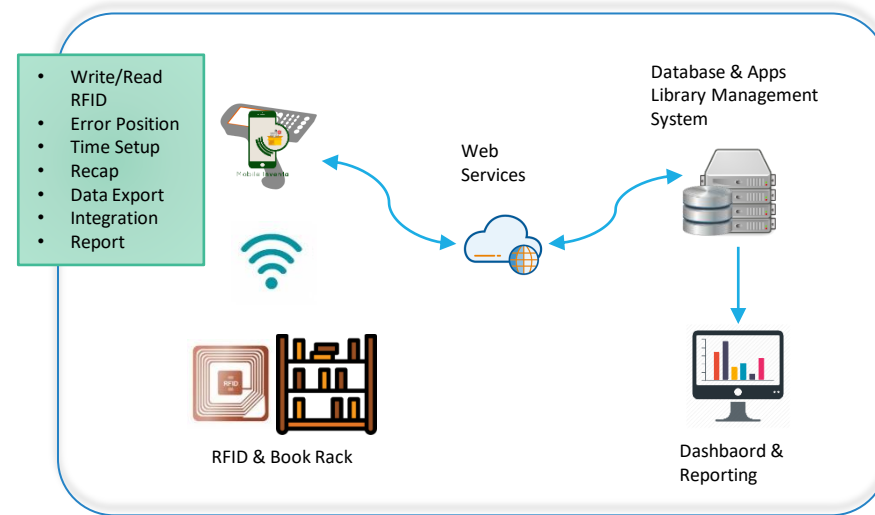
- Write/Read RFID
- Error Position
- Time Setup
- Recap
- Data Export
- Integration
- Report

Mobile Inventa

RFID

RFID & Book Rack

Web Services

Database & Apps Library Management System

Dashbaord & Reporting